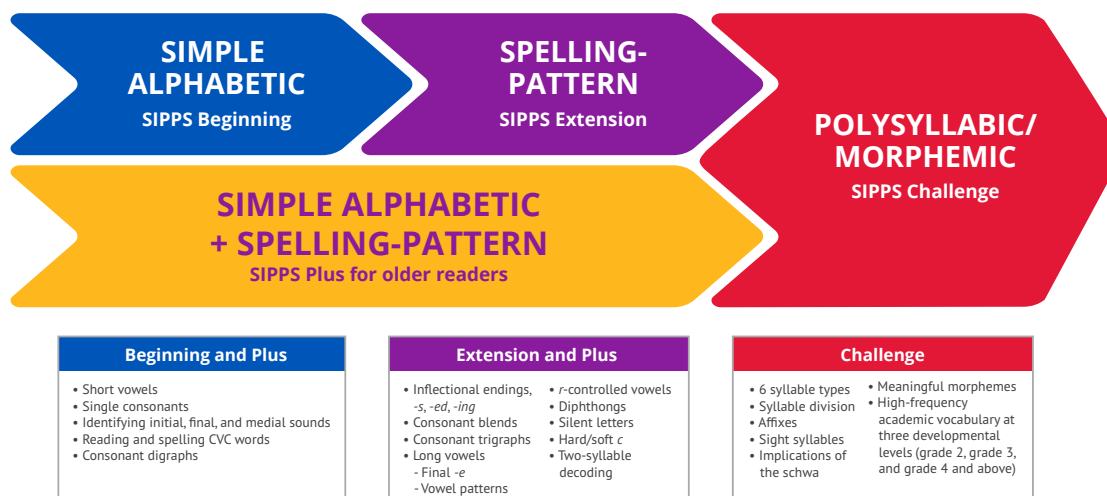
SIMPLE ALPHABETIC
SIPPS Beginning

SPELLING-PATTERN
SIPPS Extension

POLYSYLLABIC/ MORPHEMIC
SIPPS Challenge

SIMPLE ALPHABETIC + SPELLING-PATTERN
SIPPS Plus for older readers

Beginning and Plus
• Short vowels
• Single consonants
• Identifying initial, final, and medial sounds
• Reading and spelling CVC words
• Consonant digraphs

Extension and Plus
• Inflectional endings, -s, -ed, -ing
• Consonant blends
• Consonant trigraphs
• Long vowels
- Final -e
- Vowel patterns
• r-controlled vowels
• Diphthongs
• Silent letters
• Hard/soft c
• Two-syllable decoding

Challenge
• 6 syllable types
• Syllable division
• Affixes
• Sight syllables
• Implications of the schwa
• Meaningful morphemes
• High-frequency academic vocabulary at three developmental levels (grade 2, grade 3, and grade 4 and above)